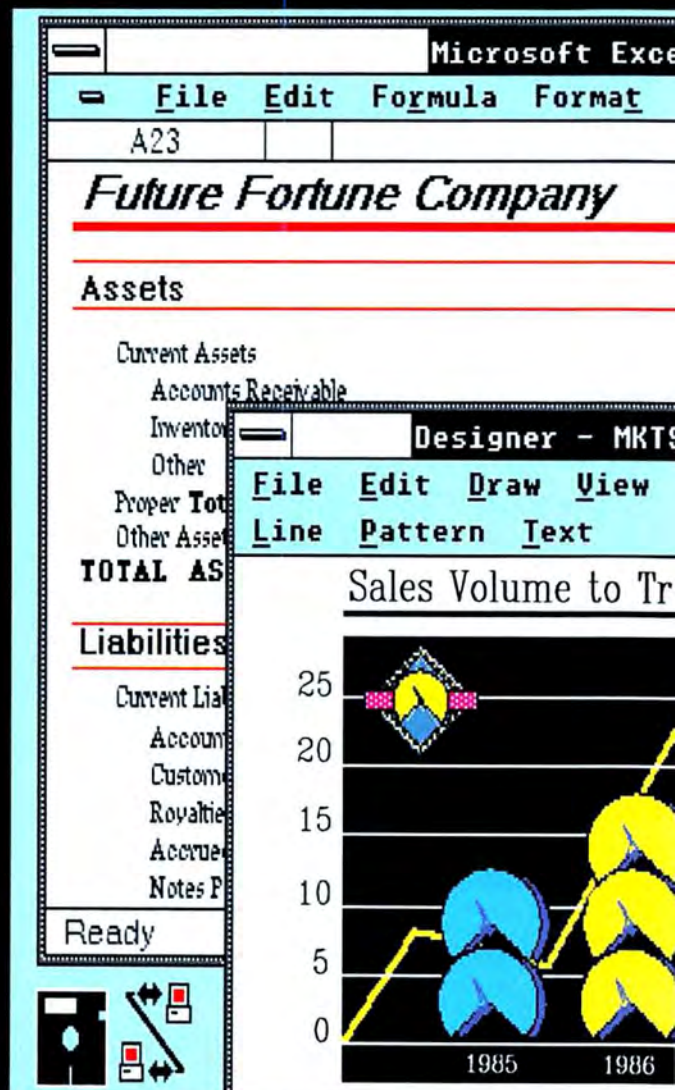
Microsoft Exce

File Edit Formula Format

A23

Future Fortune Company

Assets

Current Assets

Accounts Receivable

Invento

Other

Proper Tot

Other Asset

TOTAL AS

Liabilities

Current Lia

Accoun

Custome

Royaltie

Accrue

Notes P

Ready

Designer - MKTS

File Edit Draw View

Line Pattern Text

Sales Volume to Tr

25

20

15

10

5

0

1985

1986